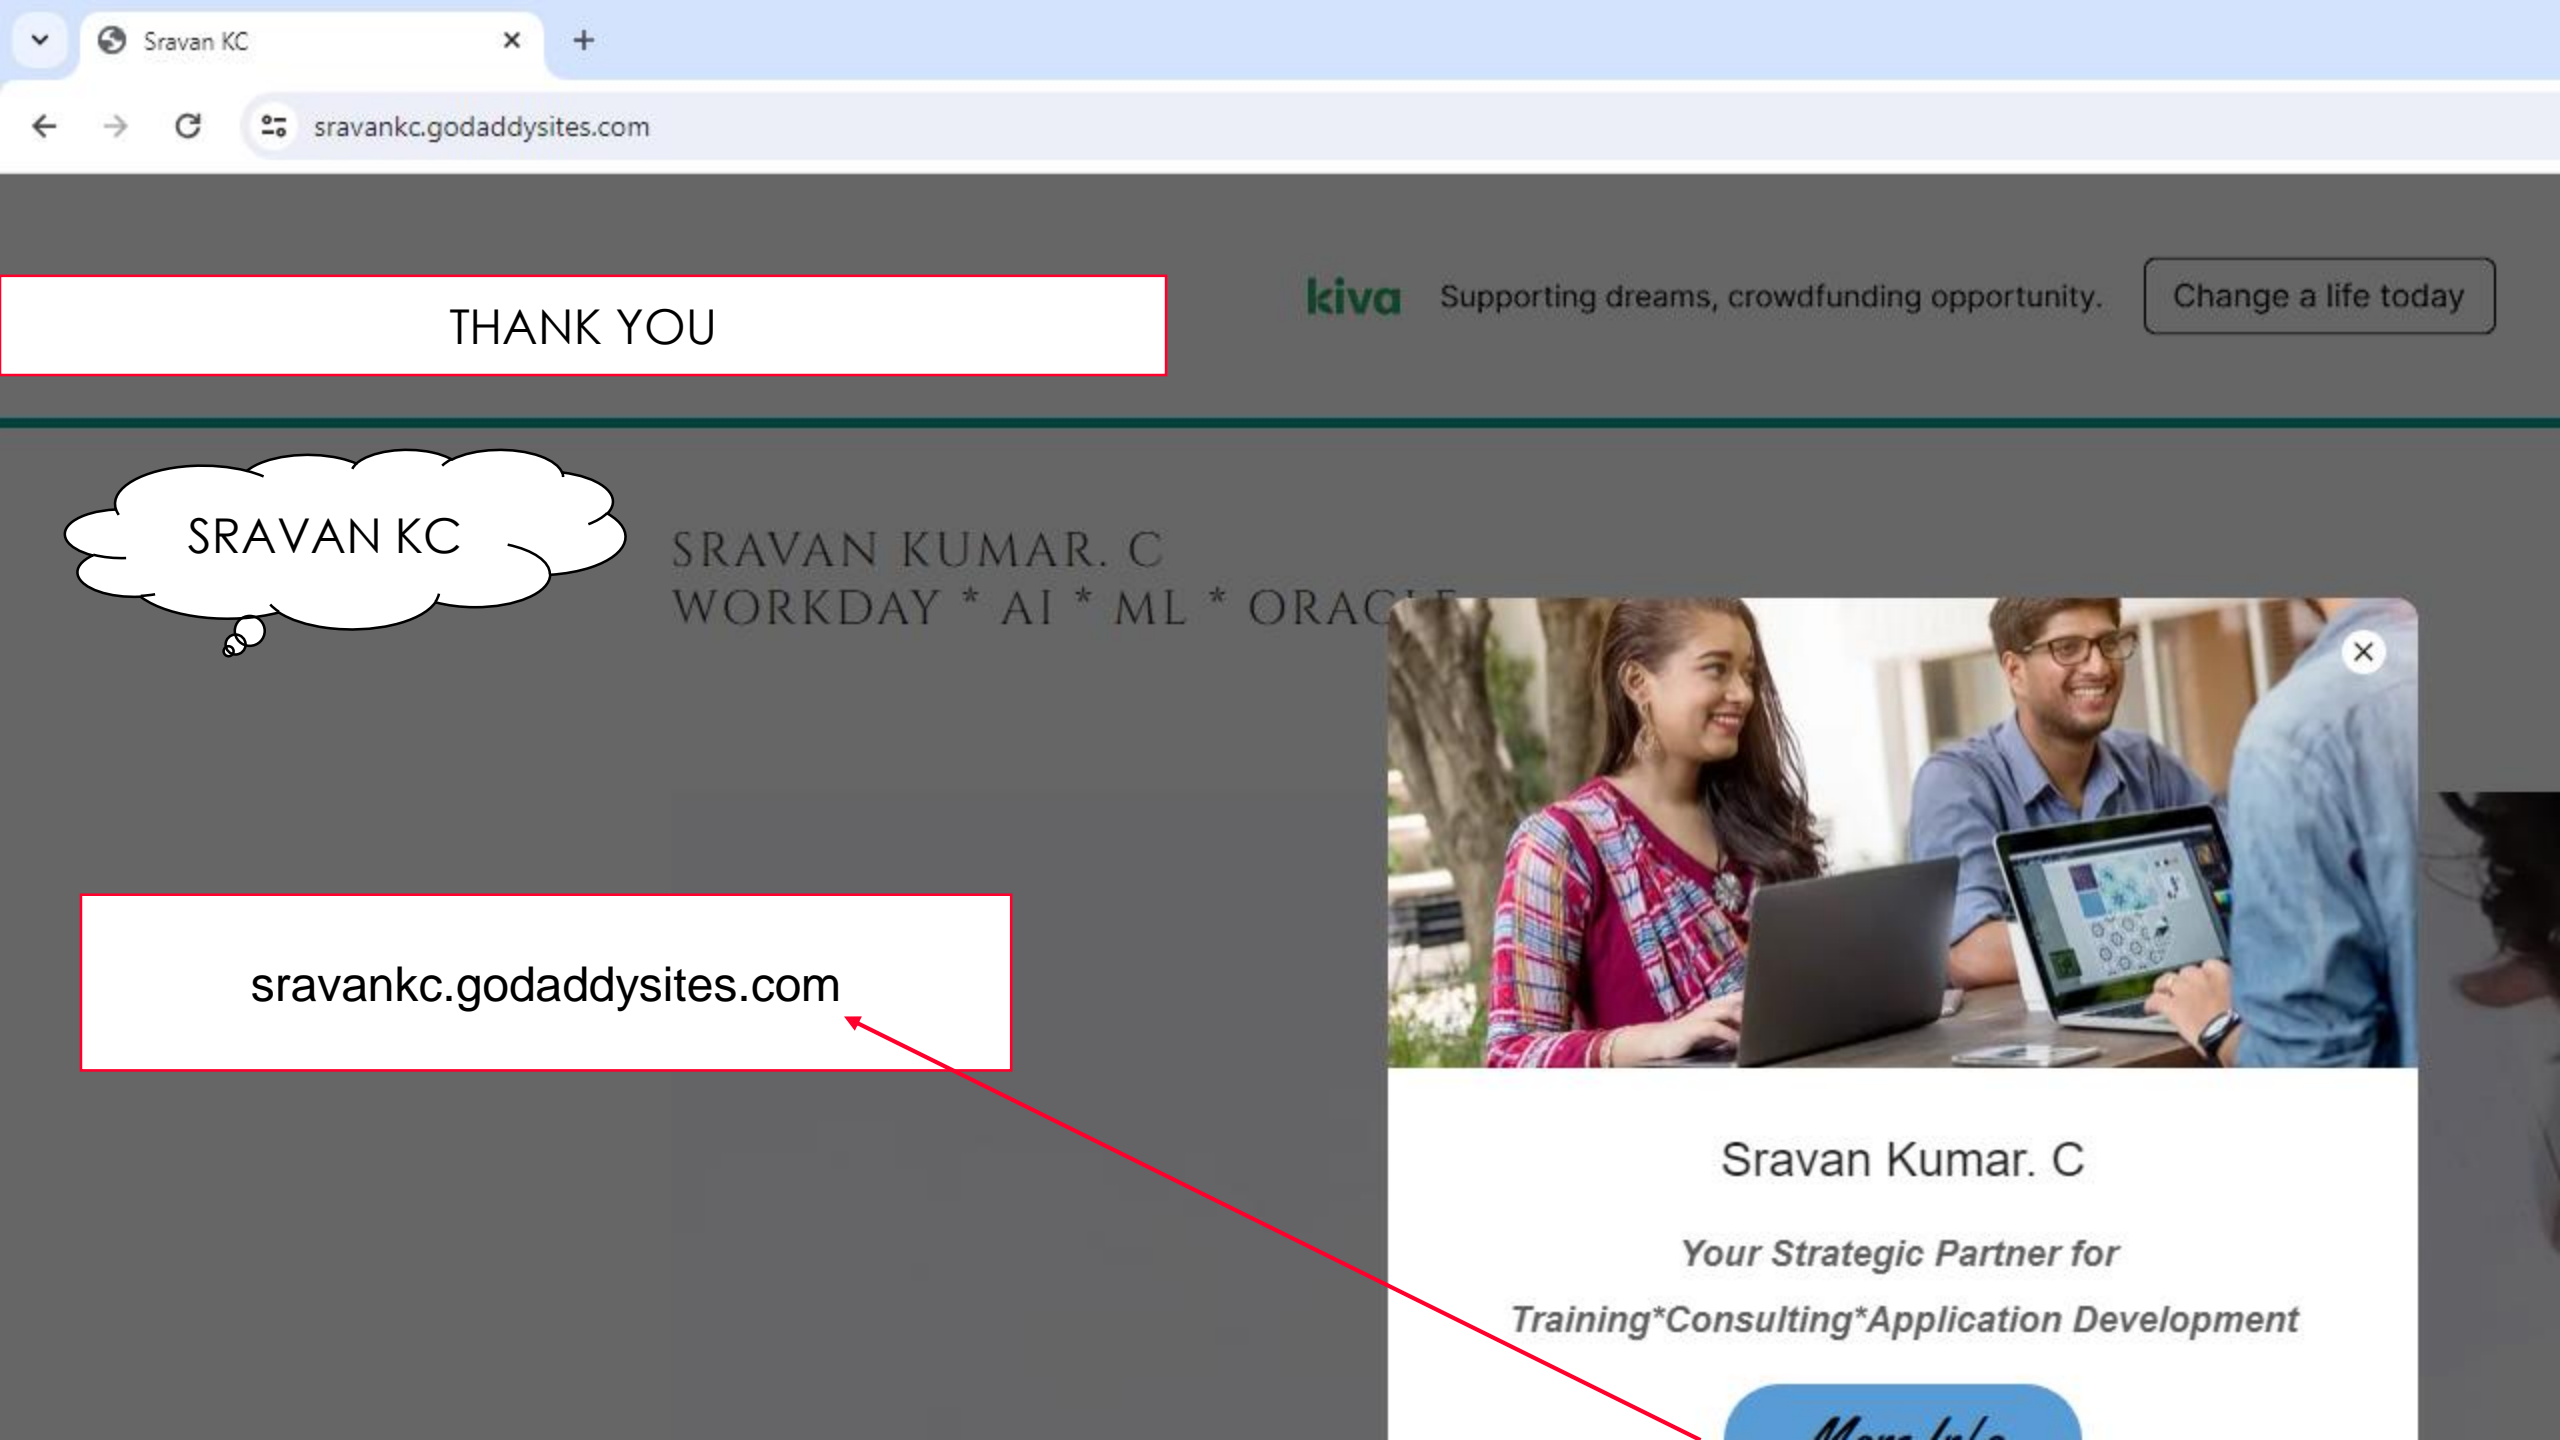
Sravan KC

sravankc.godaddysites.com

THANK YOU

kiva Supporting dreams, crowdfunding opportunity. Change a life today

SRAVAN KC

SRAVAN KUMAR. C
WORKDAY * AI * ML * ORAC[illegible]

sravankc.godaddysites.com

Sravan Kumar. C

Your Strategic Partner for

Training*Consulting*Application Development

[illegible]